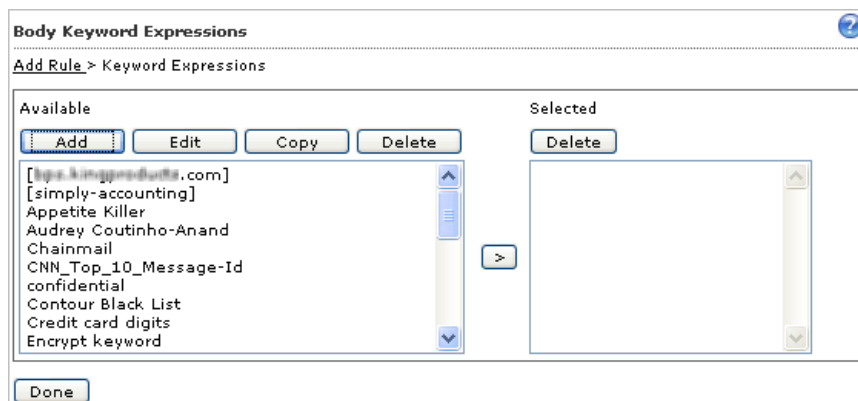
Body Keyword Expressions

Add Rule > Keyword Expressions

Available

Add | Edit | Copy | Delete

[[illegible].com]
[simply-accounting]
Appetite Killer
Audrey Coutinho-Anand
Chainmail
CNN_Top_10_Message-Id
confidential
Contour Black List
Credit card digits
Encrypt keyword

>

Selected

Delete

Done